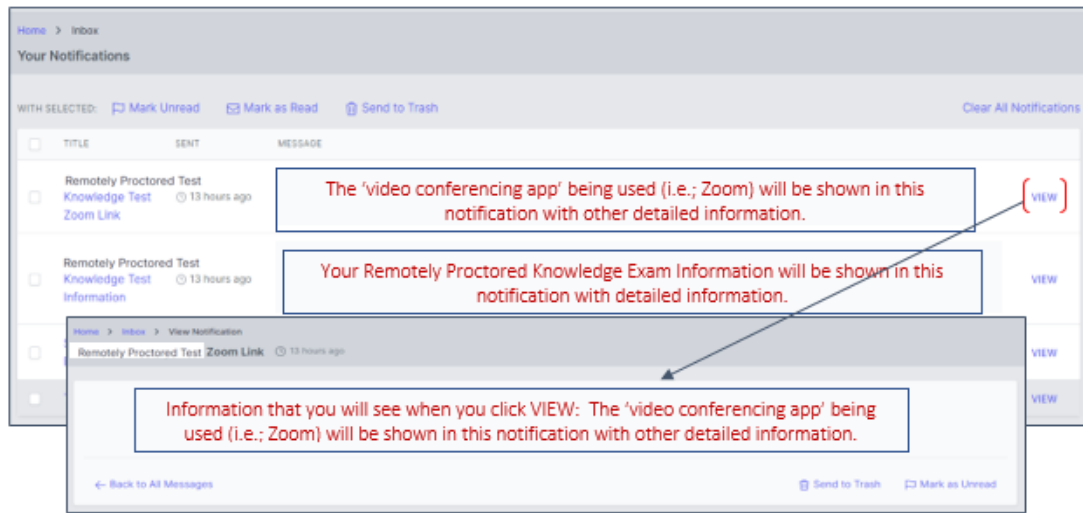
Home > Inbox

Your Notifications

WITH SELECTED: Mark Unread Mark as Read Send to Trash Clear All Notifications

| | TITLE | SENT | MESSAGE | |
|---|---|---|---|---|
| | Remotely Proctored Test Knowledge Test Zoom Link | 13 hours ago | The 'video conferencing app' being used (i.e.; Zoom) will be shown in this notification with other detailed information. | VIEW |
| | Remotely Proctored Test Knowledge Test Information | 13 hours ago | Your Remotely Proctored Knowledge Exam Information will be shown in this notification with detailed information. | VIEW |
| | | | | VIEW |
| | | | | VIEW |

Home > Inbox > View Notification

Remotely Proctored Test Zoom Link 13 hours ago

Information that you will see when you click VIEW: The 'video conferencing app' being used (i.e.; Zoom) will be shown in this notification with other detailed information.

← Back to All Messages Send to Trash Mark as Unread